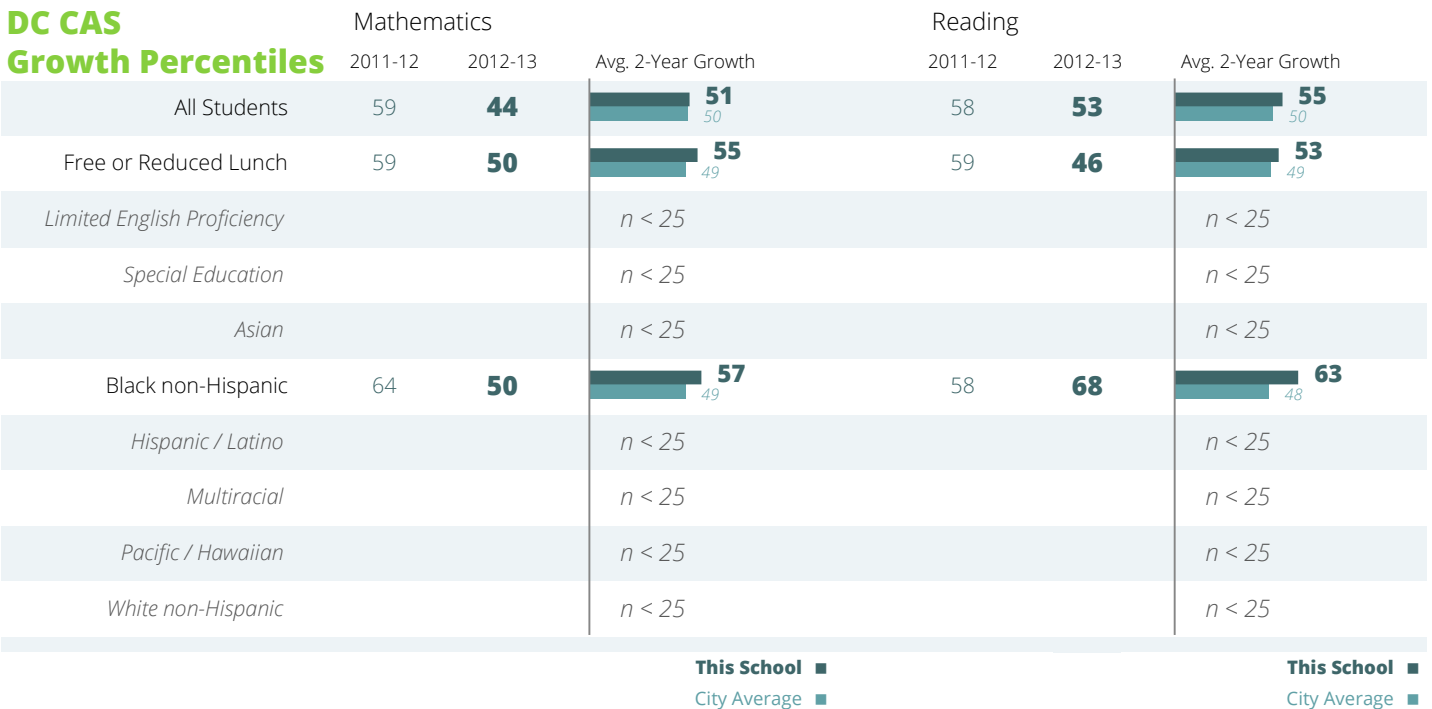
DC CAS Growth Percentiles

| | Mathematics 2011-12 | Mathematics 2012-13 | Avg. 2-Year Growth | Reading 2011-12 | Reading 2012-13 | Avg. 2-Year Growth |
|---|---|---|---|---|---|---|
| All Students | 59 | 44 | 51 / 50 | 58 | 53 | 55 / 50 |
| Free or Reduced Lunch | 59 | 50 | 55 / 49 | 59 | 46 | 53 / 49 |
| Limited English Proficiency | | | n < 25 | | | n < 25 |
| Special Education | | | n < 25 | | | n < 25 |
| Asian | | | n < 25 | | | n < 25 |
| Black non-Hispanic | 64 | 50 | 57 / 49 | 58 | 68 | 63 / 48 |
| Hispanic / Latino | | | n < 25 | | | n < 25 |
| Multiracial | | | n < 25 | | | n < 25 |
| Pacific / Hawaiian | | | n < 25 | | | n < 25 |
| White non-Hispanic | | | n < 25 | | | n < 25 |

This School
City Average

This School
City Average